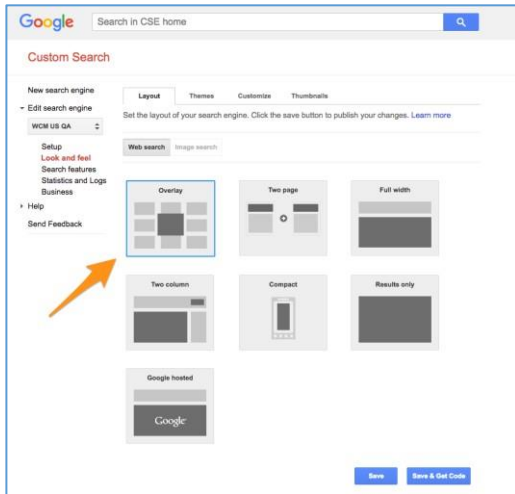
Google

Search in CSE home

Custom Search

New search engine

Edit search engine

WCM US QA

Setup

Look and feel

Search features

Statistics and Logs

Business

Help

Send Feedback

Layout

Themes

Customize

Thumbnails

Set the layout of your search engine. Click the save button to publish your changes. Learn more

Web search

Image search

Overlay

Two page

Full width

Two column

Compact

Results only

Google hosted

Google

Save

Save & Get Code